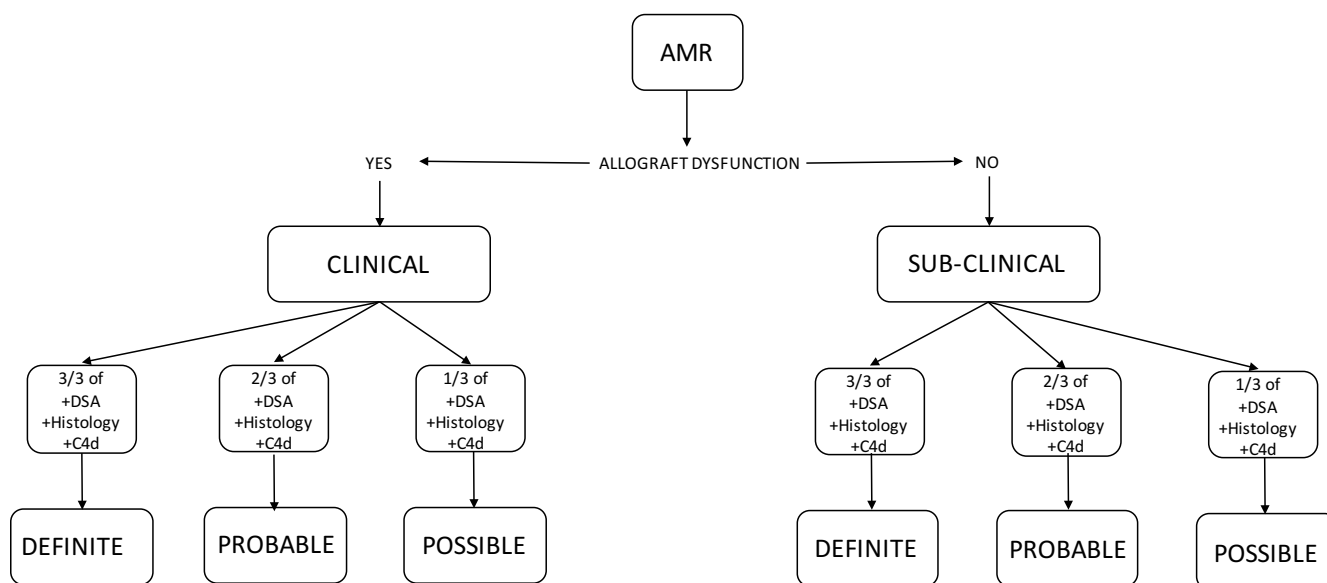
AMR

YES ALLOGRAFT DYSFUNCTION NO

CLINICAL

SUB-CLINICAL

3/3 of +DSA +Histology +C4d

2/3 of +DSA +Histology +C4d

1/3 of +DSA +Histology +C4d

3/3 of +DSA +Histology +C4d

2/3 of +DSA +Histology +C4d

1/3 of +DSA +Histology +C4d

DEFINITE

PROBABLE

POSSIBLE

DEFINITE

PROBABLE

POSSIBLE